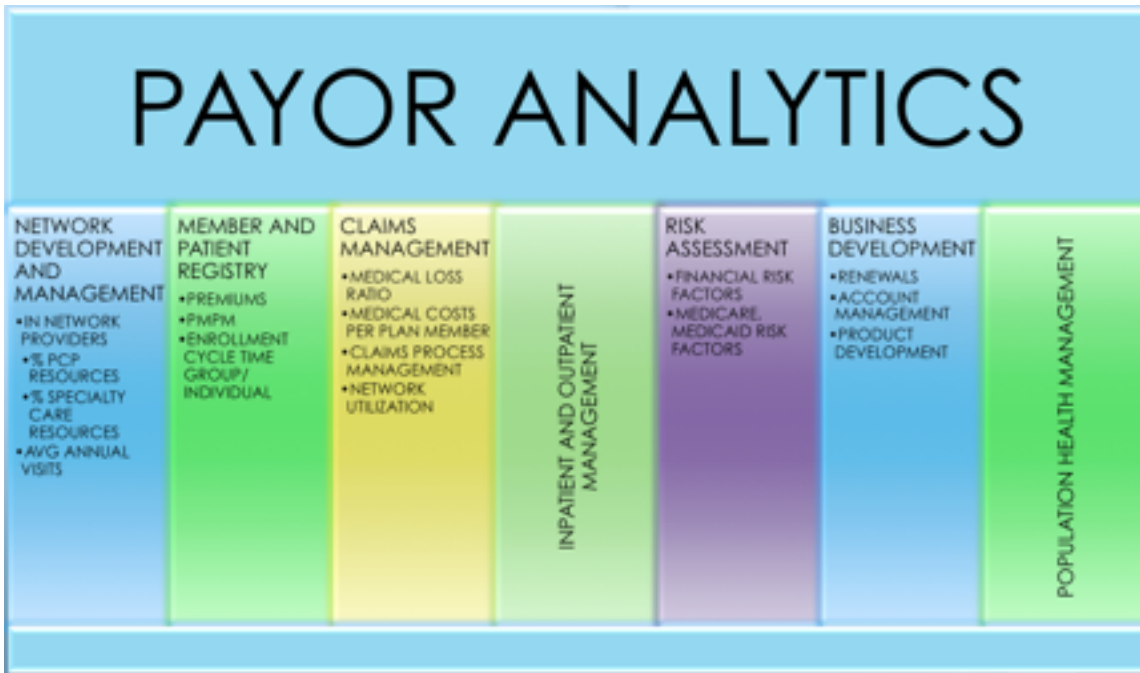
PAYOR ANALYTICS

NETWORK DEVELOPMENT AND MANAGEMENT
•IN NETWORK PROVIDERS
•% PCP RESOURCES
•% SPECIALTY CARE RESOURCES
•AVG ANNUAL VISITS

MEMBER AND PATIENT REGISTRY
•PREMIUMS
•PMPM
•ENROLLMENT CYCLE TIME GROUP/ INDIVIDUAL

CLAIMS MANAGEMENT
•MEDICAL LOSS RATIO
•MEDICAL COSTS PER PLAN MEMBER
•CLAIMS PROCESS MANAGEMENT
•NETWORK UTILIZATION

INPATIENT AND OUTPATIENT MANAGEMENT

RISK ASSESSMENT
•FINANCIAL RISK FACTORS
•MEDICARE, MEDICAID RISK FACTORS

BUSINESS DEVELOPMENT
•RENEWALS
•ACCOUNT MANAGEMENT
•PRODUCT DEVELOPMENT

POPULATION HEALTH MANAGEMENT